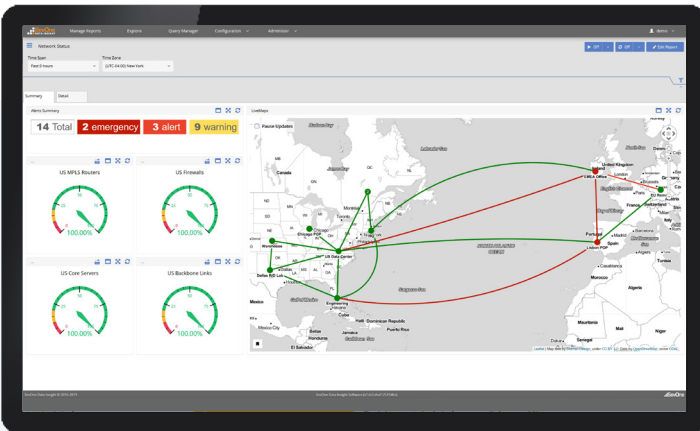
Manage Reports Explore Query Manager Configuration Administer admin

Network Status

Time Span
Past 6 hours
Time Zone
(UTC-04:00) New York

Off Off Edit Report

Summary Detail

Alerts Summary
14 Total 2 emergency 3 alert 9 warning

LiveMaps
Pause Updates

US MPLS Routers
100.00%

US Firewalls
100.00%

US Core Servers
100.00%

US Backbone Links
100.00%

Canada
United States
Mexico
Cuba
Dominican Republic
Puerto Rico
Guatemala
Honduras
Nicaragua
El Salvador
Mexico City
United Kingdom
Ireland
London
France
Spain
Portugal
Morocco
Algeria
Mali
Niger
Senegal
Switzerland
Gulf of Mexico
Caribbean Sea
Sargasso Sea
Labrador Sea
Hudson Bay
James Bay
Bay of Biscay
Mediterranean Sea
NORTH ATLANTIC OCEAN
Chicago POP
US Data Center
Engineering
Tampa
Dallas R/D Lab
Waterloo
London office
Lisbon POP
EU Redun
Chicago

Leaflet | Map data © OpenStreetMap contributors, CC-BY-SA, Tiles by OpenStreetMap

SevOne Data Insight © 2016-2017
SevOne Data Insight Software
SevOne